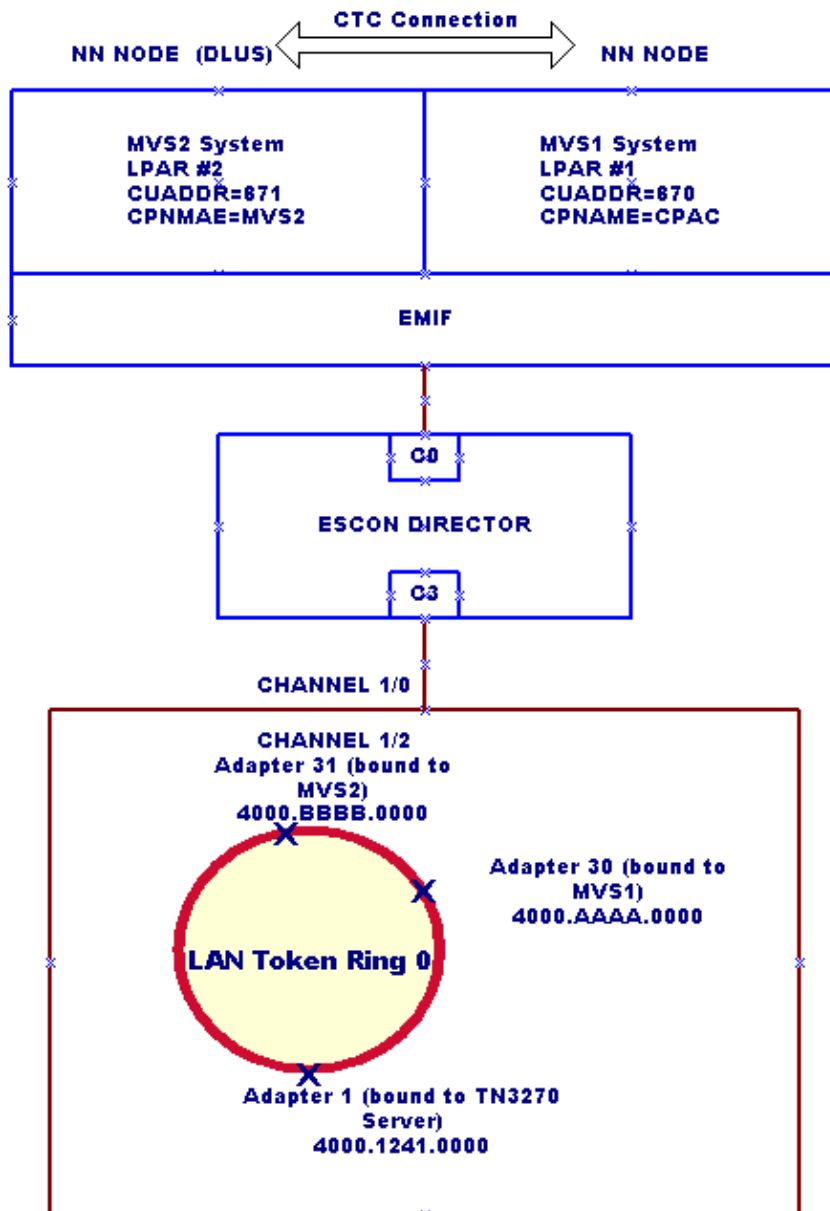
CTC Connection

NN NODE (DLUS)

NN NODE

MVS2 System
LPAR #2
CUADDR=671
CPNMAE=MVS2

MVS1 System
LPAR #1
CUADDR=670
CPNAME=CPAC

EMIF

C0

ESCON DIRECTOR

C3

CHANNEL 1/0

CHANNEL 1/2
Adapter 31 (bound to MVS2)
4000.BBBB.0000

Adapter 30 (bound to MVS1)
4000.AAAA.0000

LAN Token Ring 0

Adapter 1 (bound to TN3270 Server)
4000.1241.0000